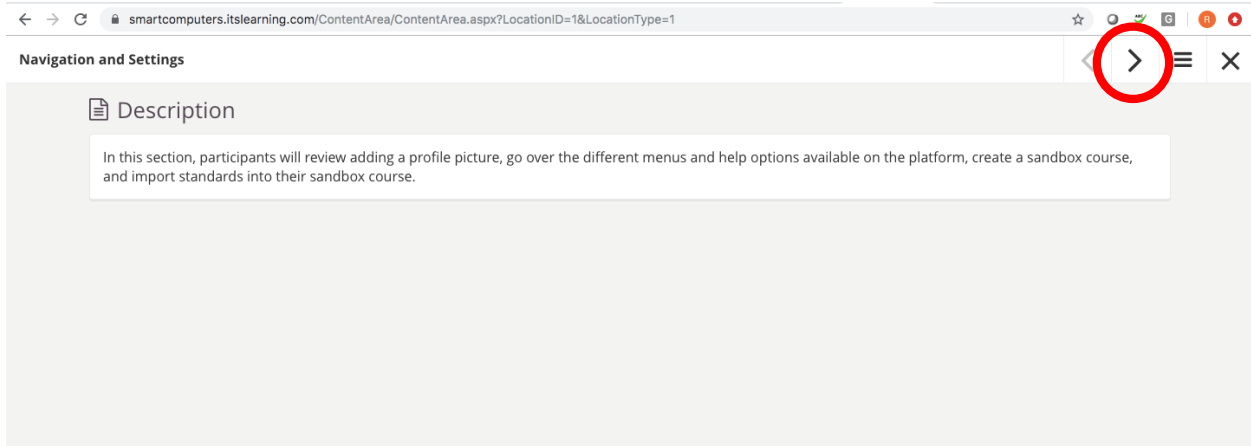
smartcomputers.itslearning.com/ContentArea/ContentArea.aspx?LocationID=1&LocationType=1

Navigation and Settings

Description

In this section, participants will review adding a profile picture, go over the different menus and help options available on the platform, create a sandbox course, and import standards into their sandbox course.